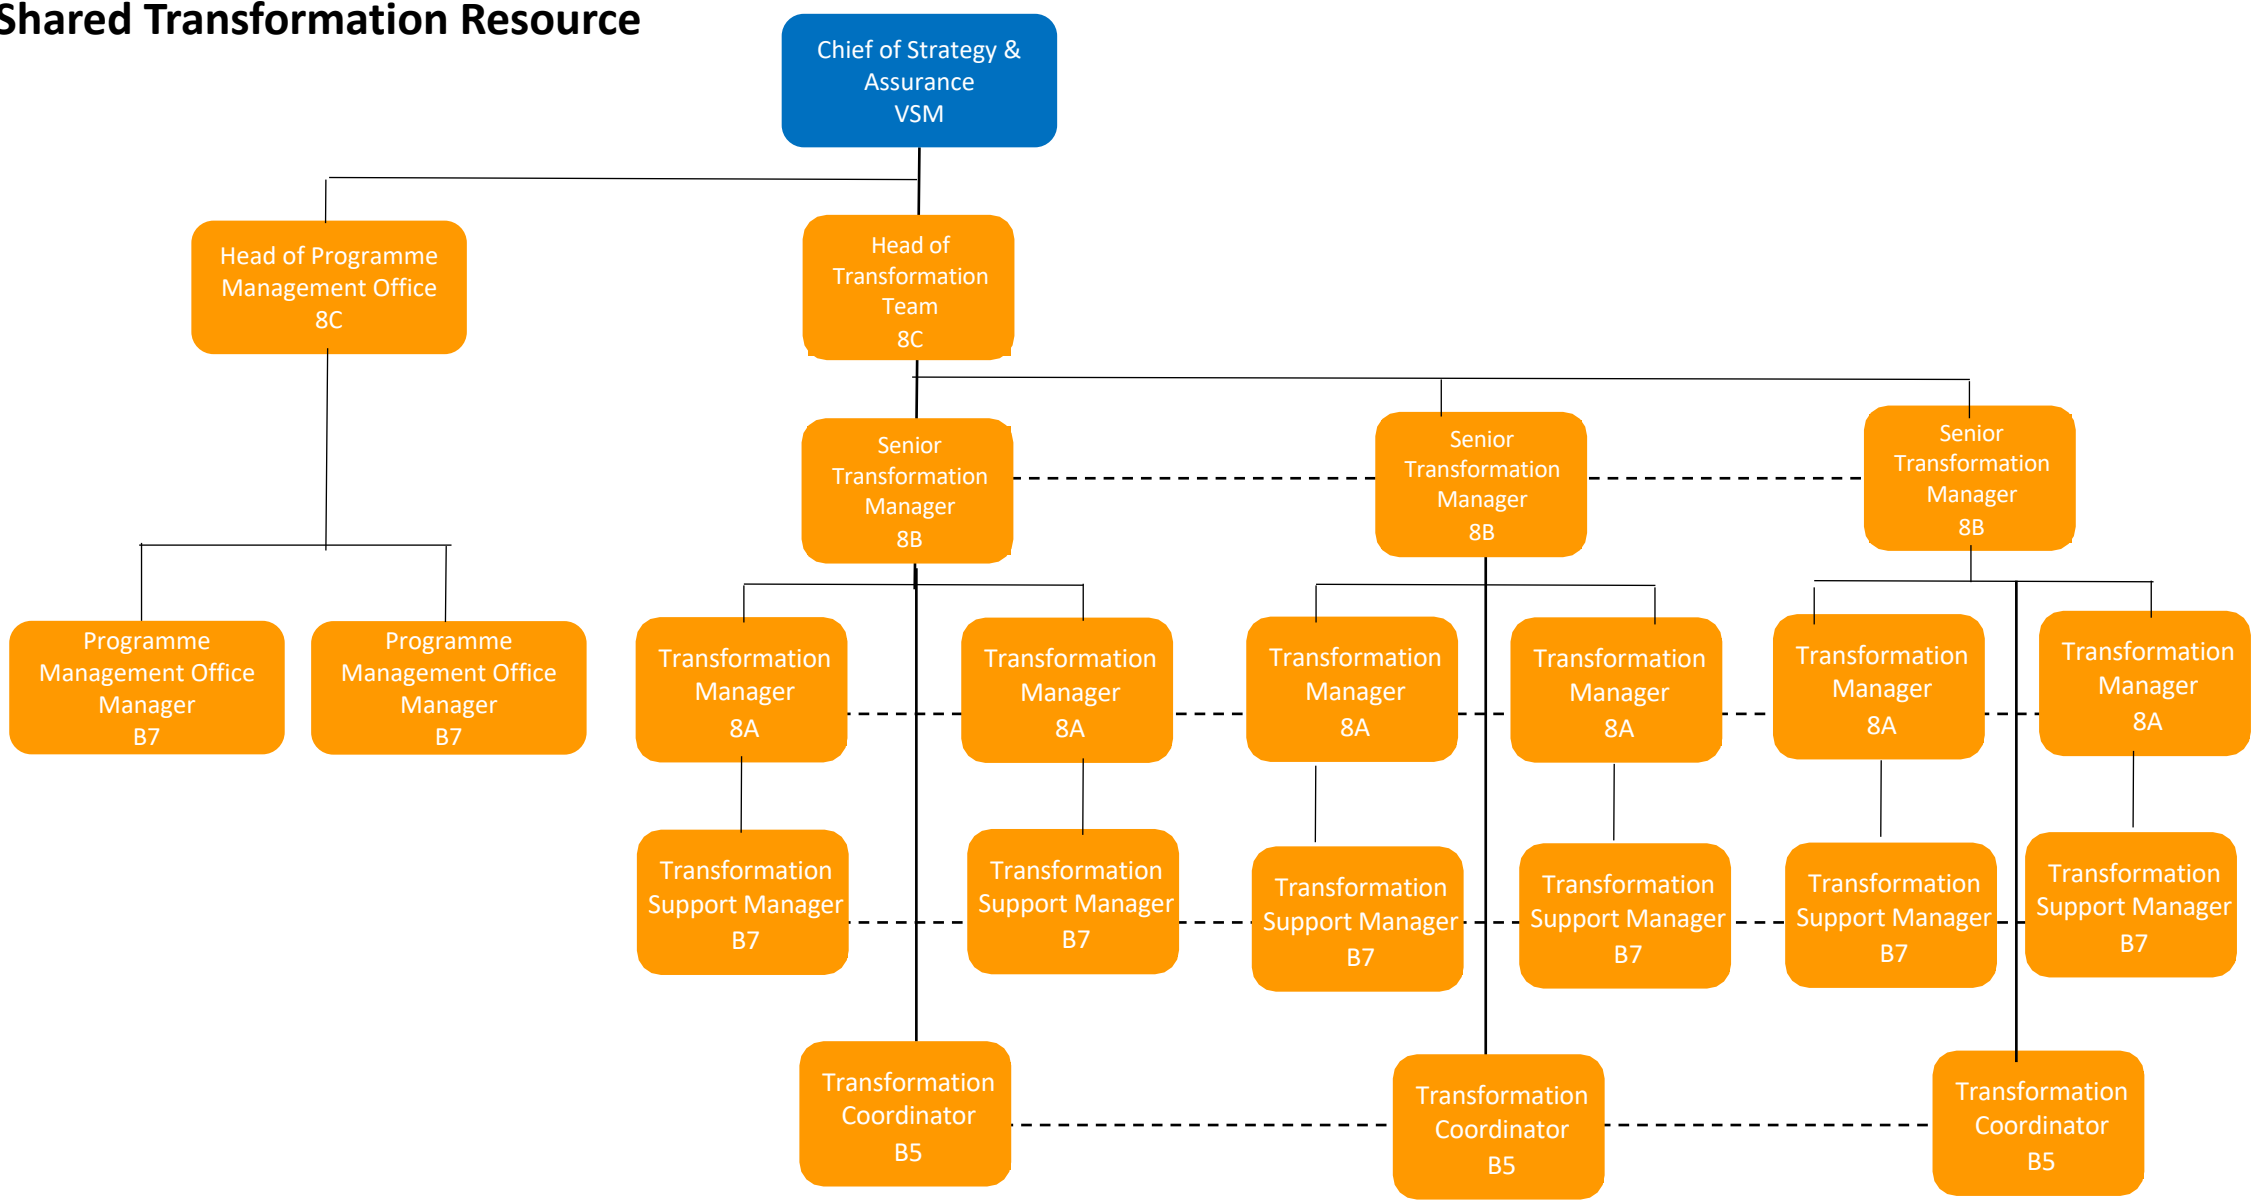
Shared Transformation Resource

Chief of Strategy & Assurance
VSM

Head of Programme Management Office
8C

Head of Transformation Team
8C

Programme Management Office Manager
B7

Programme Management Office Manager
B7

Senior Transformation Manager
8B

Senior Transformation Manager
8B

Senior Transformation Manager
8B

Transformation Manager
8A

Transformation Manager
8A

Transformation Manager
8A

Transformation Manager
8A

Transformation Manager
8A

Transformation Manager
8A

Transformation Support Manager
B7

Transformation Support Manager
B7

Transformation Support Manager
B7

Transformation Support Manager
B7

Transformation Support Manager
B7

Transformation Support Manager
B7

Transformation Coordinator
B5

Transformation Coordinator
B5

Transformation Coordinator
B5